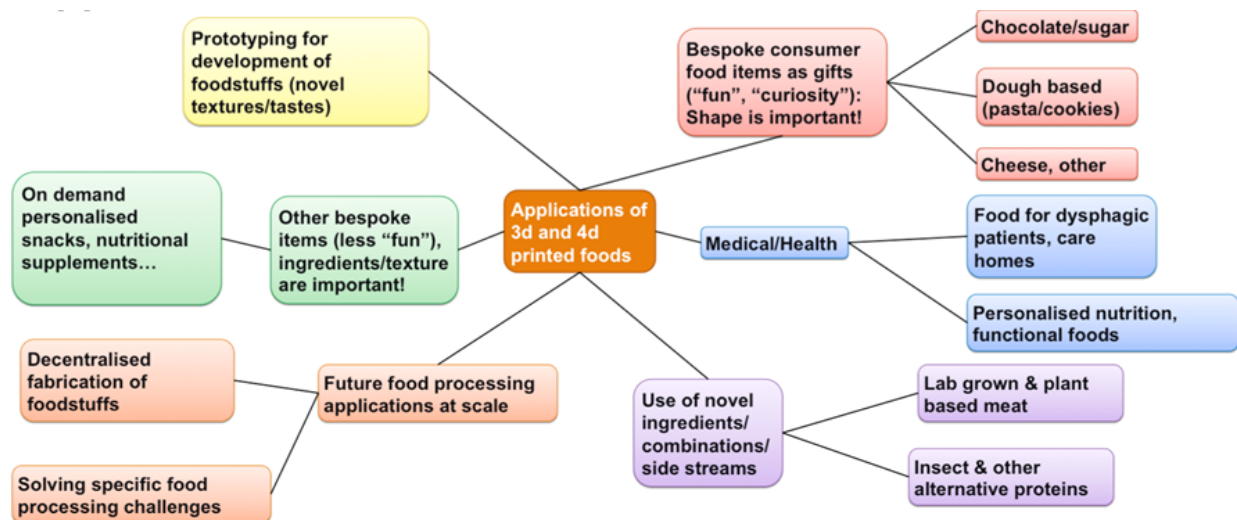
Prototyping for development of foodstuffs (novel textures/tastes)

Bespoke consumer food items as gifts (“fun”, “curiosity”): Shape is important!

Chocolate/sugar

Dough based (pasta/cookies)

Cheese, other

On demand personalised snacks, nutritional supplements…

Other bespoke items (less “fun”), ingredients/texture are important!

Applications of 3d and 4d printed foods

Medical/Health

Food for dysphagic patients, care homes

Personalised nutrition, functional foods

Decentralised fabrication of foodstuffs

Future food processing applications at scale

Solving specific food processing challenges

Use of novel ingredients/ combinations/ side streams

Lab grown & plant based meat

Insect & other alternative proteins